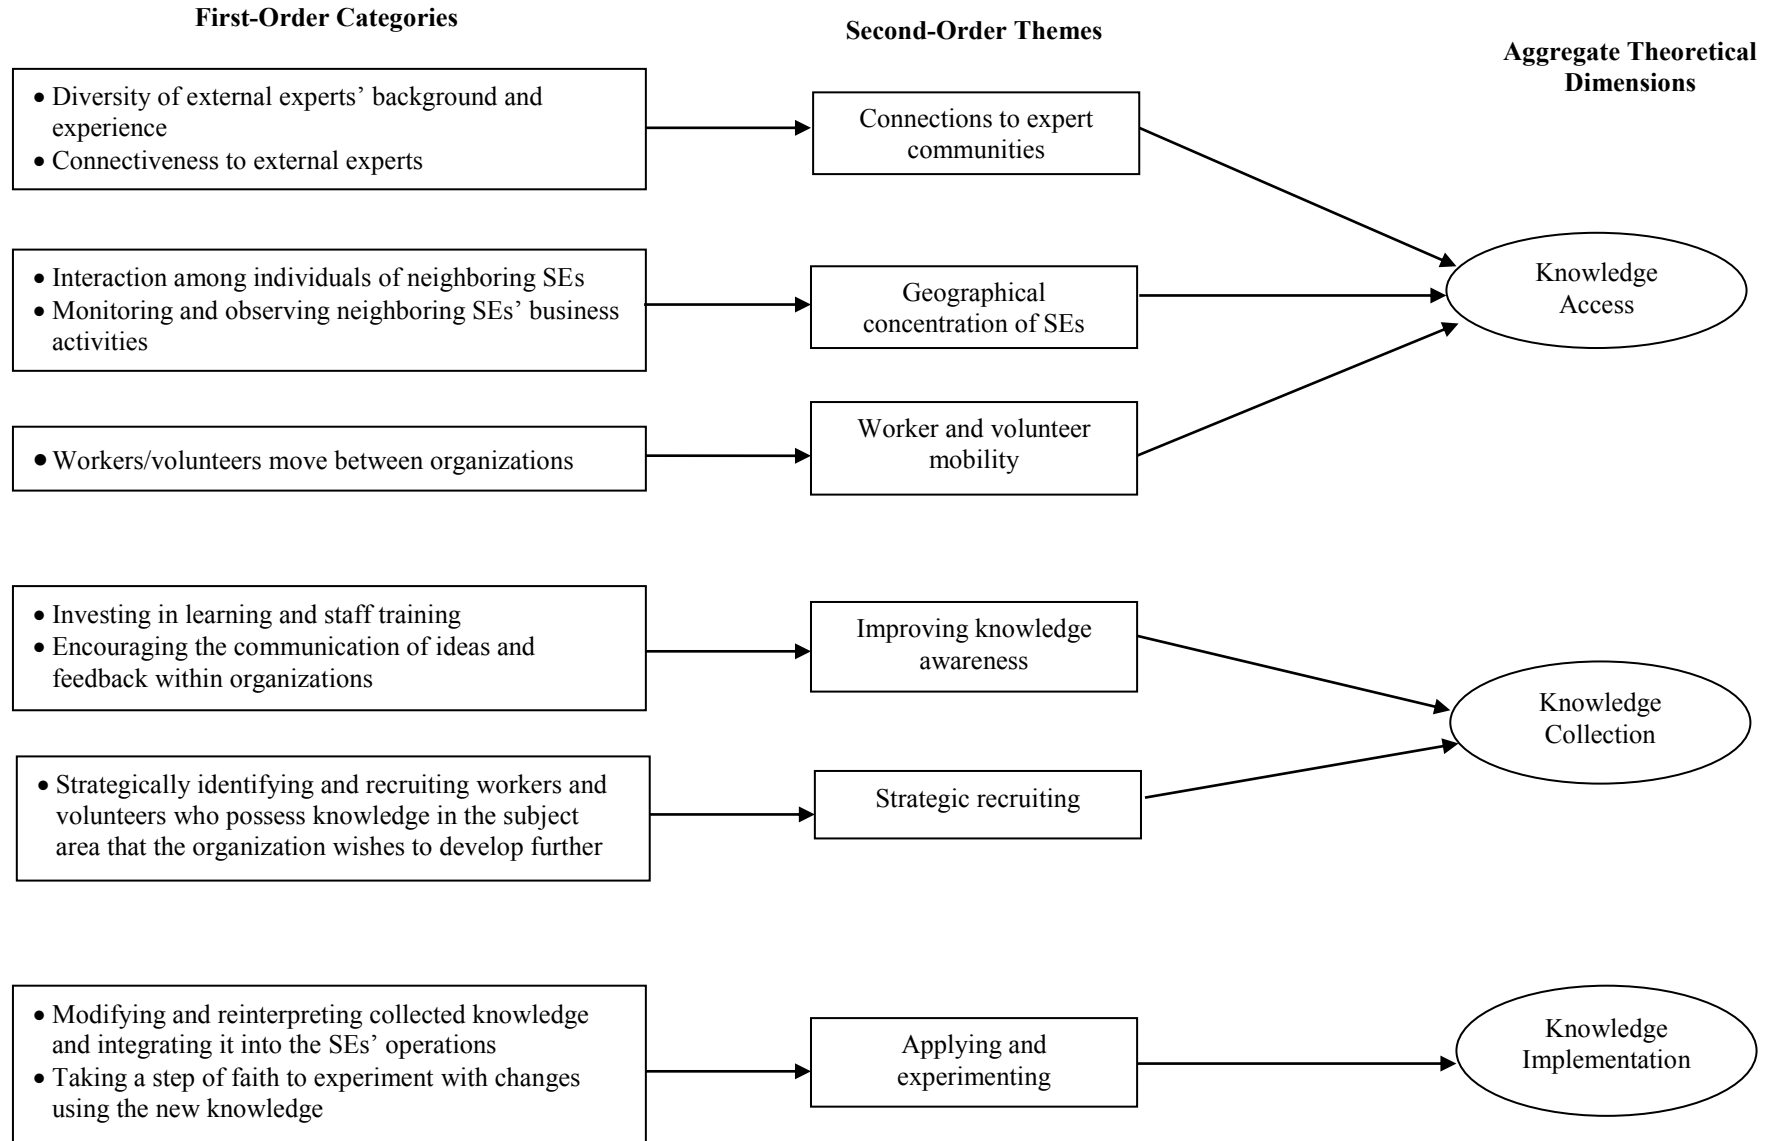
First-Order Categories

Second-Order Themes

Aggregate Theoretical Dimensions

• Diversity of external experts' background and experience
• Connectiveness to external experts

Connections to expert communities

• Interaction among individuals of neighboring SEs
• Monitoring and observing neighboring SEs' business activities

Geographical concentration of SEs

Knowledge Access

• Workers/volunteers move between organizations

Worker and volunteer mobility

• Investing in learning and staff training
• Encouraging the communication of ideas and feedback within organizations

Improving knowledge awareness

Knowledge Collection

• Strategically identifying and recruiting workers and volunteers who possess knowledge in the subject area that the organization wishes to develop further

Strategic recruiting

• Modifying and reinterpreting collected knowledge and integrating it into the SEs' operations
• Taking a step of faith to experiment with changes using the new knowledge

Applying and experimenting

Knowledge Implementation